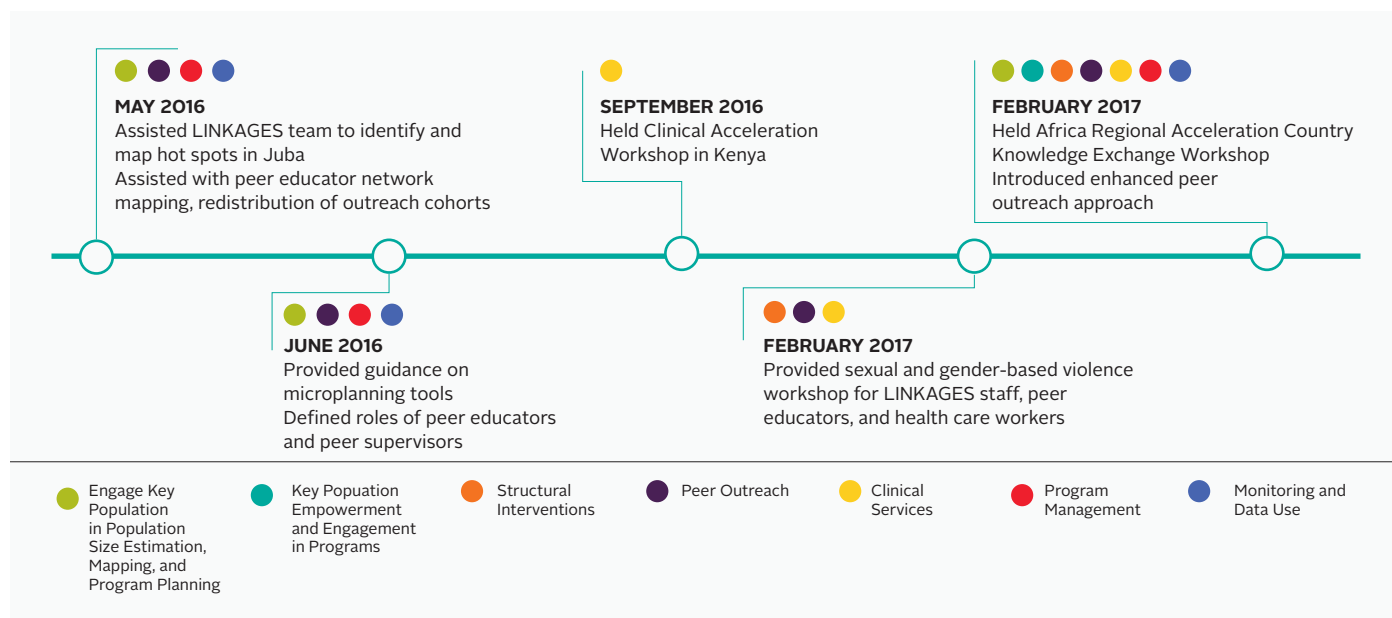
MAY 2016
Assisted LINKAGES team to identify and map hot spots in Juba
Assisted with peer educator network mapping, redistribution of outreach cohorts

SEPTEMBER 2016
Held Clinical Acceleration Workshop in Kenya

FEBRUARY 2017
Held Africa Regional Acceleration Country Knowledge Exchange Workshop
Introduced enhanced peer outreach approach

JUNE 2016
Provided guidance on microplanning tools
Defined roles of peer educators and peer supervisors

FEBRUARY 2017
Provided sexual and gender-based violence workshop for LINKAGES staff, peer educators, and health care workers

Engage Key Population in Population Size Estimation, Mapping, and Program Planning

Key Popuation Empowerment and Engagement in Programs

Structural Interventions

Peer Outreach

Clinical Services

Program Management

Monitoring and Data Use